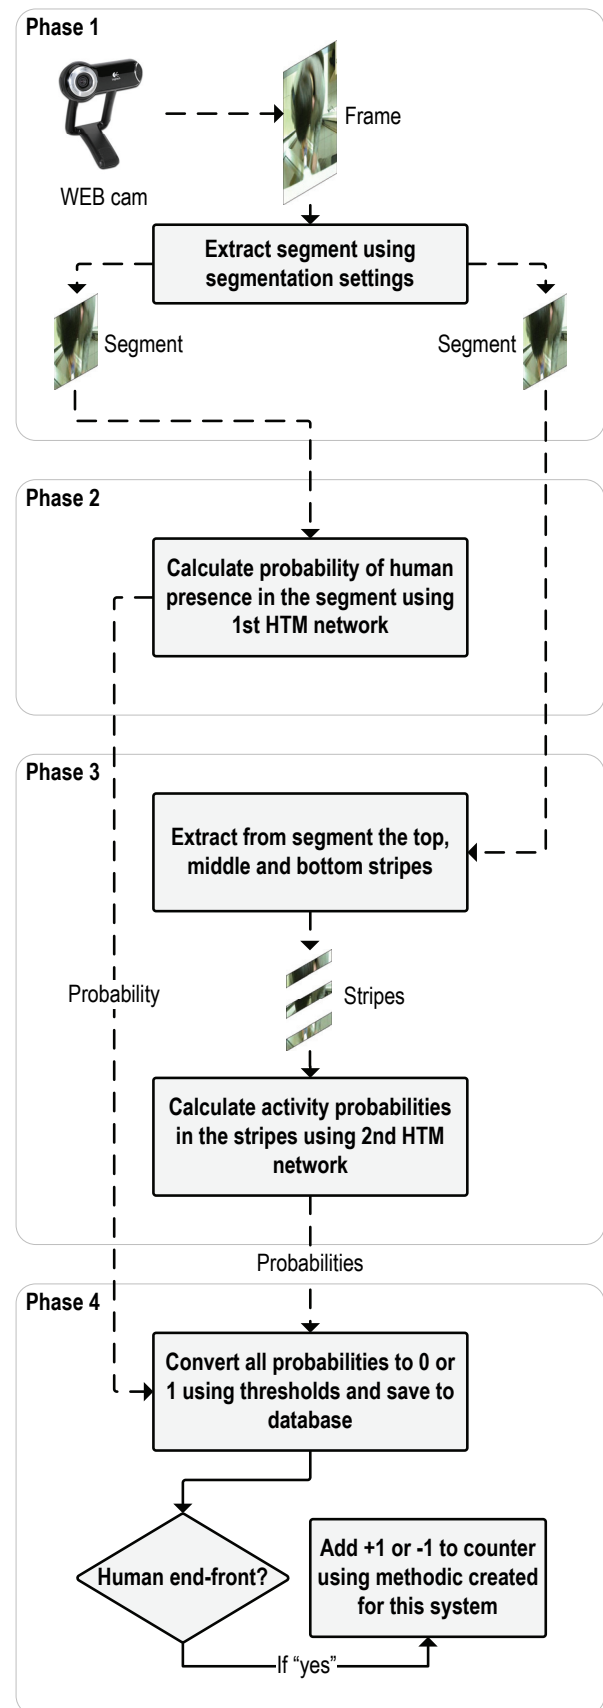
Phase 1

WEB cam

Frame

Extract segment using segmentation settings

Segment

Segment

Phase 2

Calculate probability of human presence in the segment using 1st HTM network

Phase 3

Extract from segment the top, middle and bottom stripes

Probability

Stripes

Calculate activity probabilities in the stripes using 2nd HTM network

Probabilities

Phase 4

Convert all probabilities to 0 or 1 using thresholds and save to database

Human end-front?

Add +1 or -1 to counter using methodic created for this system

If "yes"